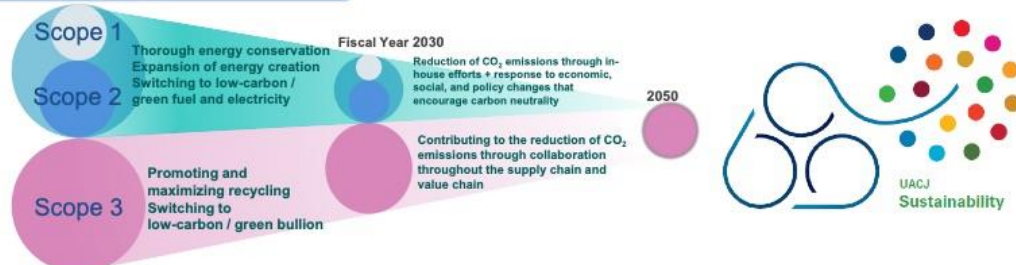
Scope 1

Scope 2

Thorough energy conservation
Expansion of energy creation
Switching to low-carbon / green fuel and electricity

Fiscal Year 2030

Reduction of $CO_2$ emissions through in-house efforts + response to economic, social, and policy changes that encourage carbon neutrality

2050

Scope 3

Promoting and maximizing recycling
Switching to low-carbon / green bullion

Contributing to the reduction of $CO_2$ emissions through collaboration throughout the supply chain and value chain

UACJ
Sustainability